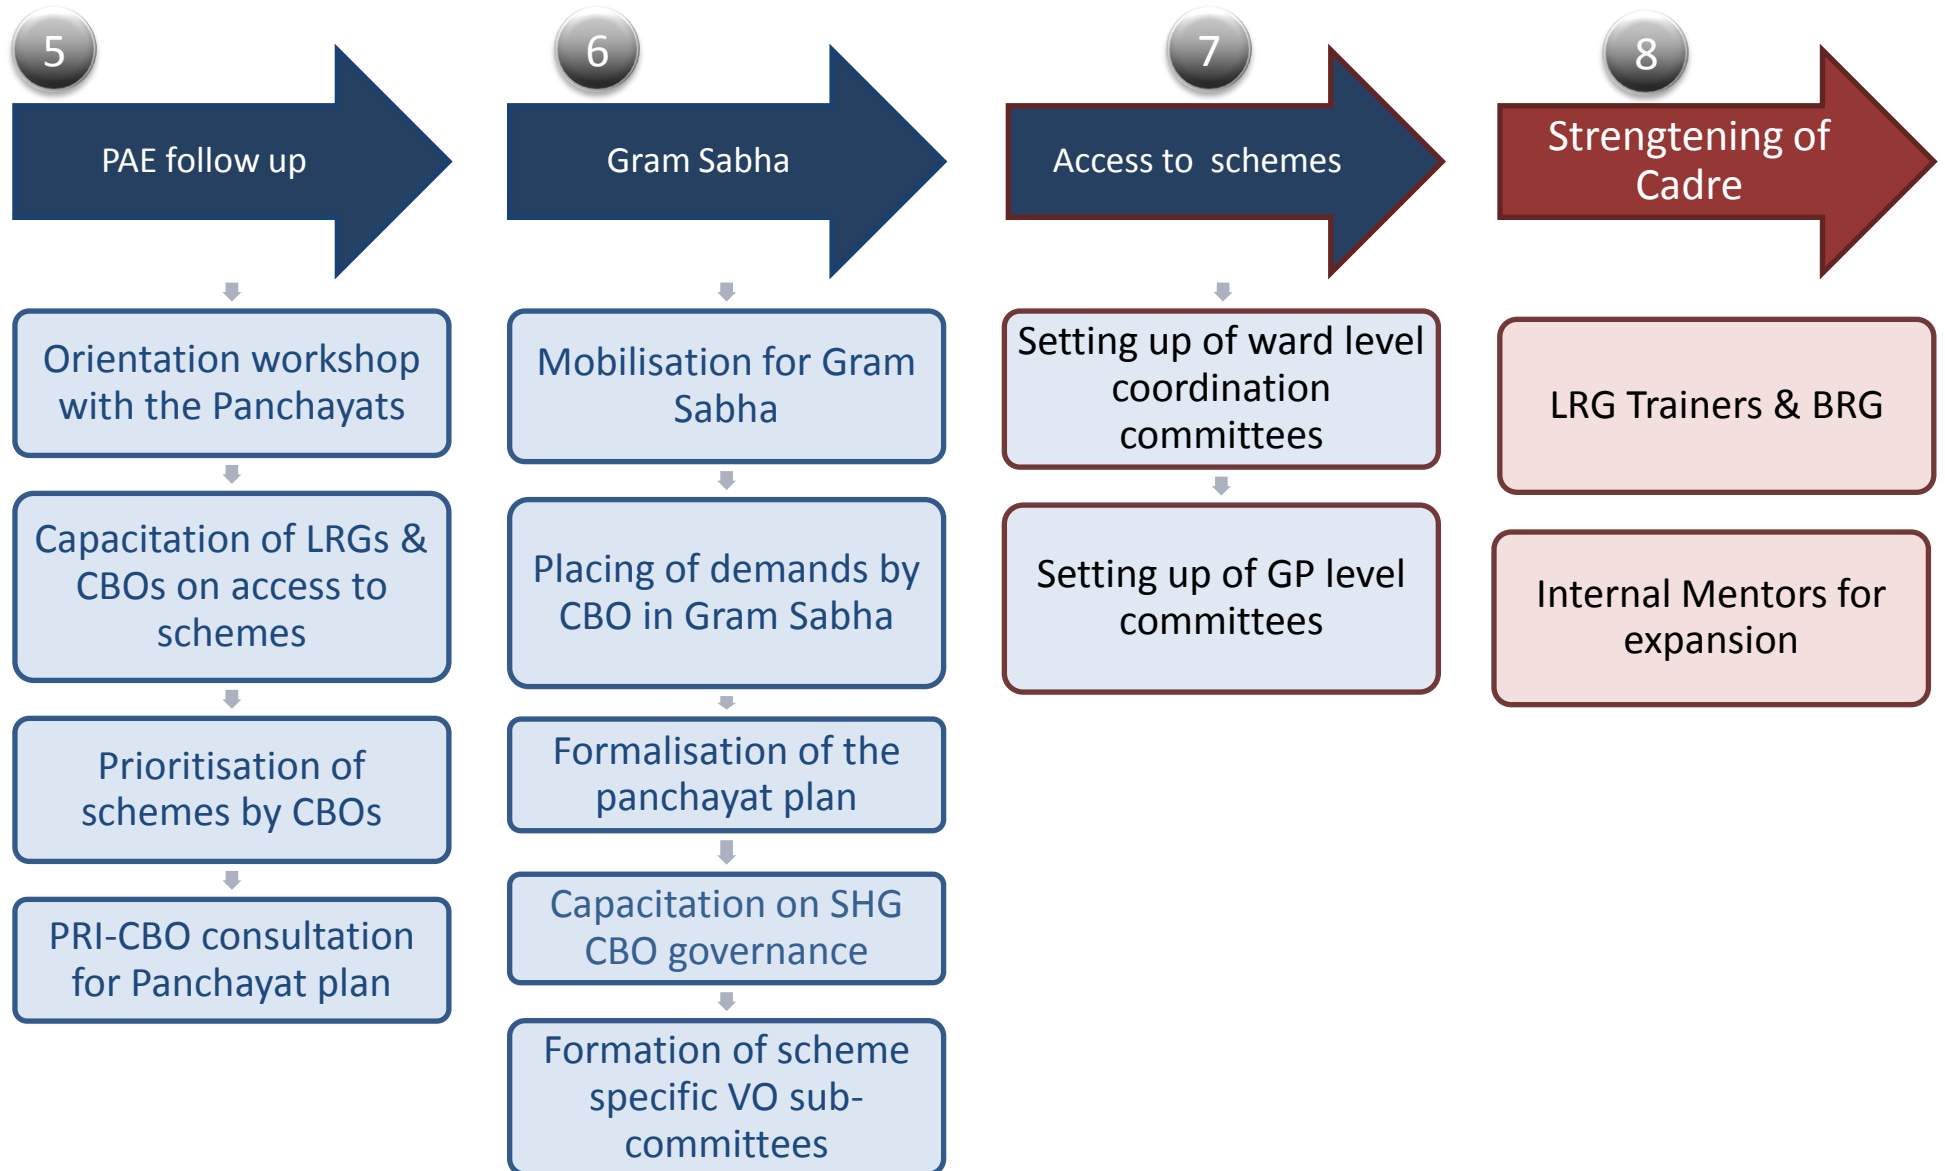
5

PAE follow up

Orientation workshop with the Panchayats

Capacitation of LRGs & CBOs on access to schemes

Prioritisation of schemes by CBOs

PRI-CBO consultation for Panchayat plan

6

Gram Sabha

Mobilisation for Gram Sabha

Placing of demands by CBO in Gram Sabha

Formalisation of the panchayat plan

Capacitation on SHG CBO governance

Formation of scheme specific VO sub-committees

7

Access to schemes

Setting up of ward level coordination committees

Setting up of GP level committees

8

Strengtening of Cadre

LRG Trainers & BRG

Internal Mentors for expansion